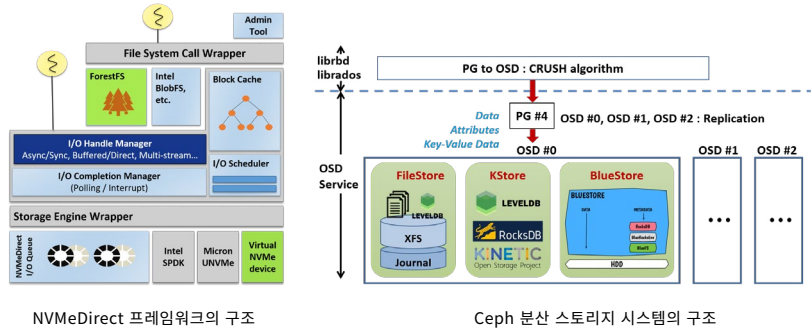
Admin Tool

File System Call Wrapper

ForestFS

Intel BlobFS, etc.

Block Cache

I/O Handle Manager
Async/Sync, Buffered/Direct, Multi-stream...

I/O Completion Manager
(Polling / Interrupt)

I/O Scheduler

Storage Engine Wrapper

NVMeDirect I/O Queue

Intel SPDK

Micron UNVMe

Virtual NVMe device

NVMeDirect 프레임워크의 구조

librbd
librados

PG to OSD : CRUSH algorithm

PG #4

OSD #0, OSD #1, OSD #2 : Replication

Data
Attributes
Key-Value Data

OSD #0

OSD #1

OSD #2

OSD Service

FileStore

LEVELDB

XFS

Journal

KStore

LEVELDB

RocksDB

KINETIC
Open Storage Project

BlueStore

BLUESTORE

DATA

METADATA

RocksDB

BlueRocksEnv

BlueFS

HDD

• • •

• • •

Ceph 분산 스토리지 시스템의 구조